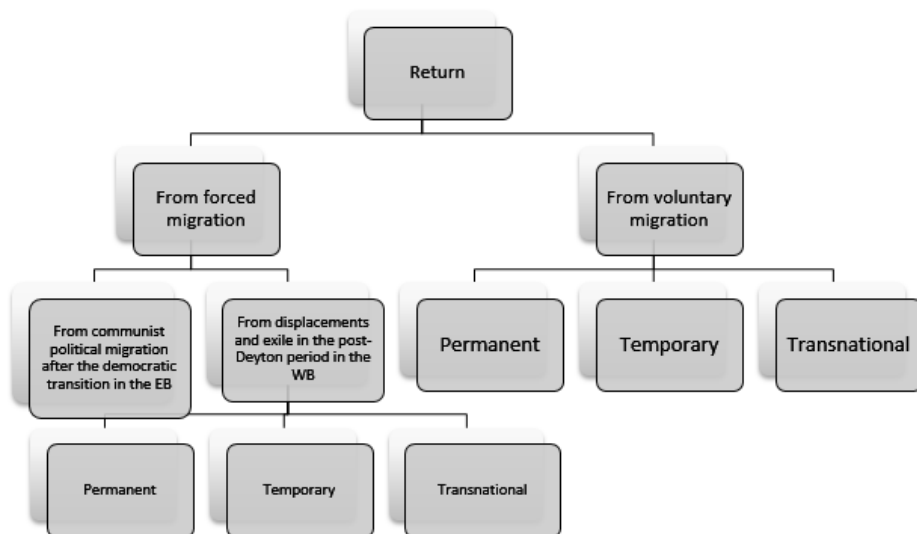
Return

From forced migration

From voluntary migration

From communist political migration after the democratic transition in the EB

From displacements and exile in the post-Deyton period in the WB

Permanent

Temporary

Transnational

Permanent

Temporary

Transnational